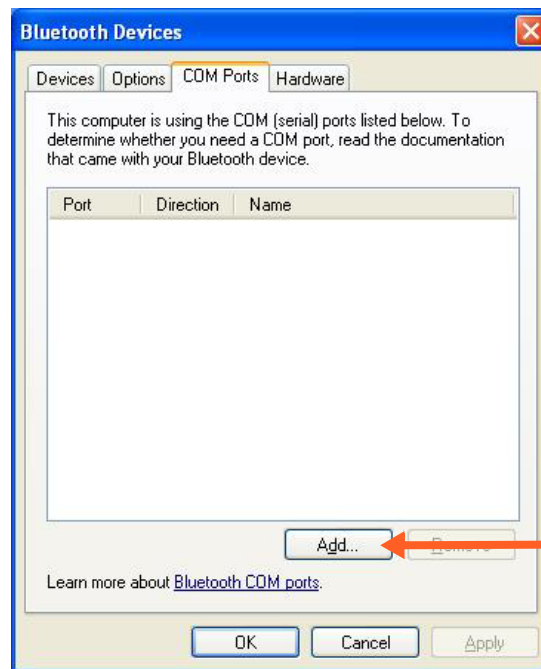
Bluetooth Devices

Devices | Options | COM Ports | Hardware

This computer is using the COM (serial) ports listed below. To determine whether you need a COM port, read the documentation that came with your Bluetooth device.

| Port | Direction | Name |
|---|---|---|

Add... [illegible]

Learn more about Bluetooth COM ports.

OK | Cancel | Apply